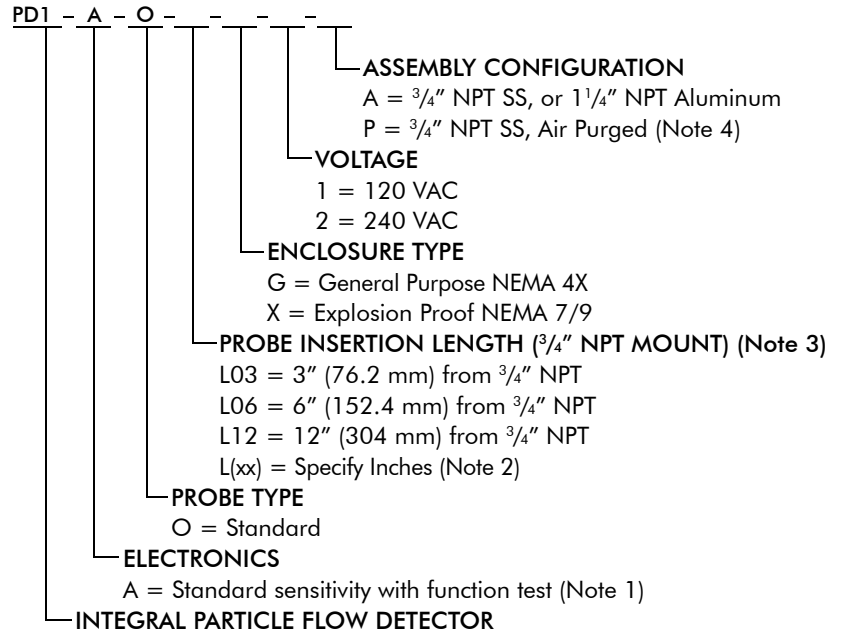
PD1 – A – O – \_\_ – \_\_ – \_\_ – \_\_

ASSEMBLY CONFIGURATION
A = $\frac{3}{4}$" NPT SS, or $1\frac{1}{4}$" NPT Aluminum
P = $\frac{3}{4}$" NPT SS, Air Purged (Note 4)

VOLTAGE
1 = 120 VAC
2 = 240 VAC

ENCLOSURE TYPE
G = General Purpose NEMA 4X
X = Explosion Proof NEMA 7/9

PROBE INSERTION LENGTH ($\frac{3}{4}$" NPT MOUNT) (Note 3)
L03 = 3" (76.2 mm) from $\frac{3}{4}$" NPT
L06 = 6" (152.4 mm) from $\frac{3}{4}$" NPT
L12 = 12" (304 mm) from $\frac{3}{4}$" NPT
L(xx) = Specify Inches (Note 2)

PROBE TYPE
O = Standard

ELECTRONICS
A = Standard sensitivity with function test (Note 1)

INTEGRAL PARTICLE FLOW DETECTOR